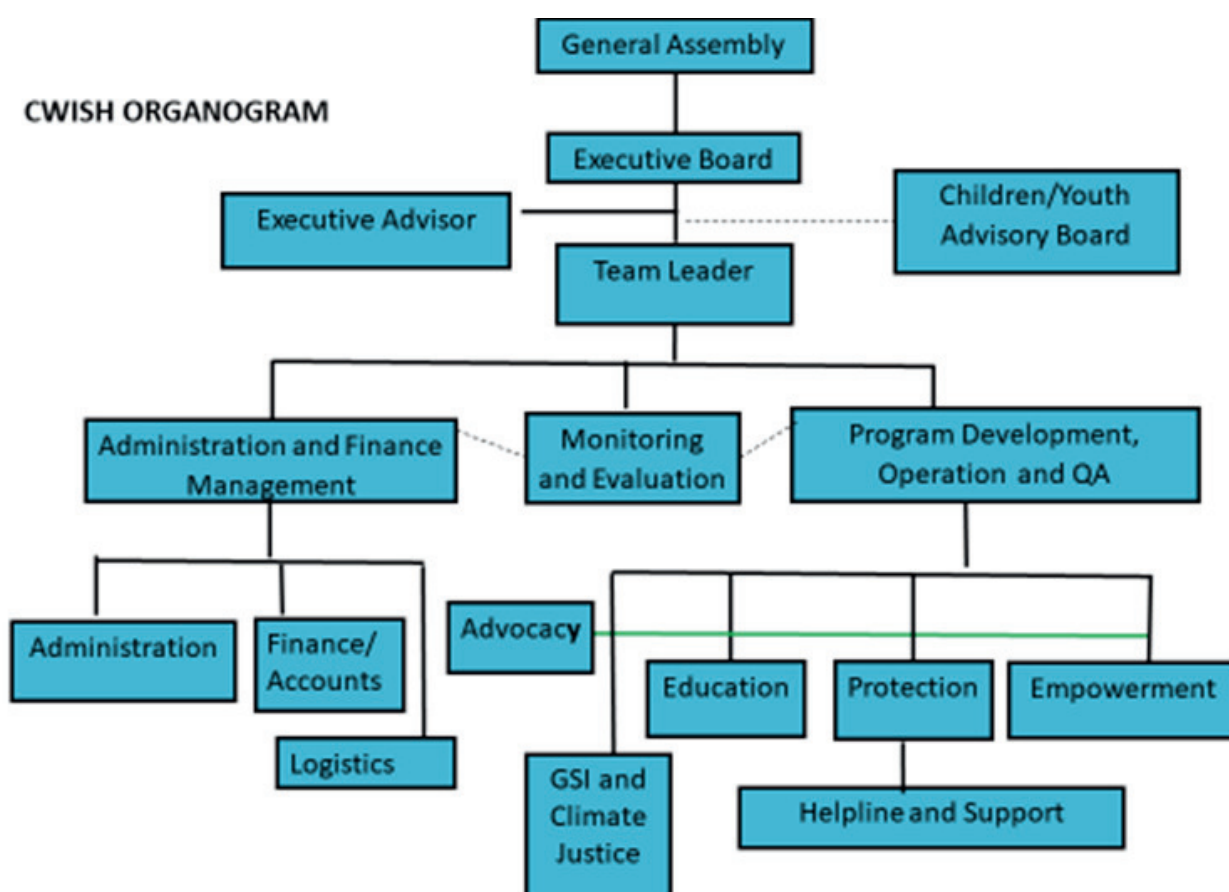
CWISH ORGANOGRAM

General Assembly

Executive Board

Executive Advisor

Children/Youth Advisory Board

Team Leader

Administration and Finance Management

Monitoring and Evaluation

Program Development, Operation and QA

Administration

Finance/ Accounts

Logistics

Advocacy

Education

Protection

Empowerment

GSI and Climate Justice

Helpline and Support